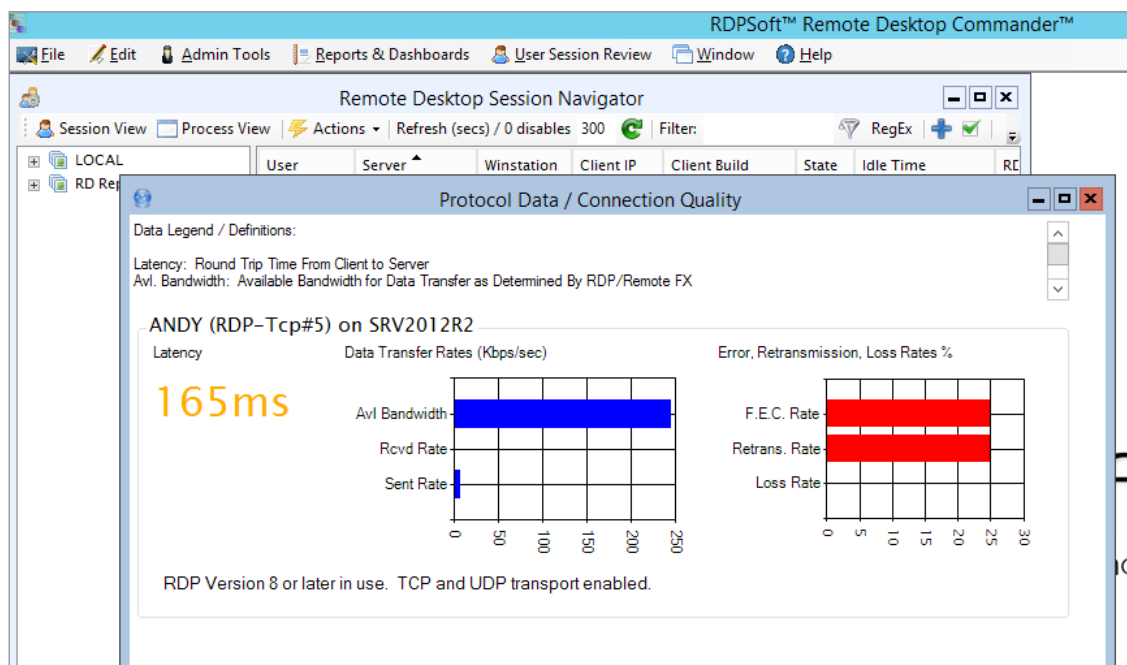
RDPSoft™ Remote Desktop Commander™

File Edit Admin Tools Reports & Dashboards User Session Review Window Help

Remote Desktop Session Navigator

Session View Process View Actions Refresh (secs) / 0 disables 300 Filter: RegEx

LOCAL
RD Rep

| User | Server | Winstation | Client IP | Client Build | State | Idle Time | RD |
|---|---|---|---|---|---|---|---|

Protocol Data / Connection Quality

Data Legend / Definitions:

Latency: Round Trip Time From Client to Server
Avl. Bandwidth: Available Bandwidth for Data Transfer as Determined By RDP/Remote FX

ANDY (RDP-Tcp#5) on SRV2012R2

Latency

165ms

Data Transfer Rates (Kbps/sec)

Avl Bandwidth
Rcvd Rate
Sent Rate

0 50 100 150 200 250

Error, Retransmission, Loss Rates %

F.E.C. Rate
Retrans. Rate
Loss Rate

0 5 10 15 20 25 30

RDP Version 8 or later in use. TCP and UDP transport enabled.